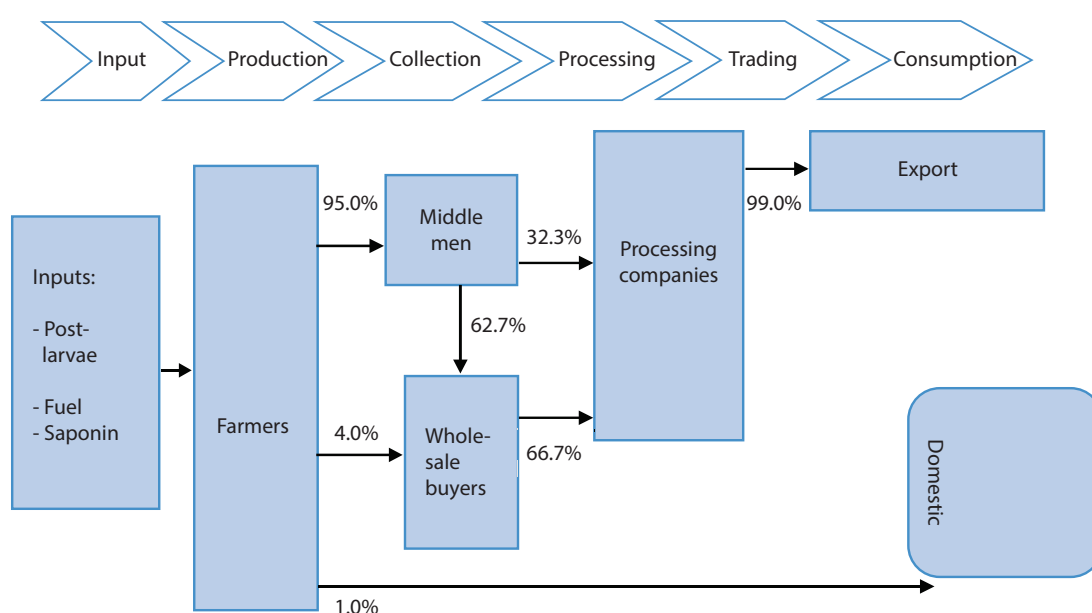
Input

Production

Collection

Processing

Trading

Consumption

Inputs:

- Post-larvae

- Fuel
- Saponin

Farmers

95.0%

Middle men

32.3%

62.7%

4.0%

Wholesale buyers

66.7%

Processing companies

99.0%

Export

Domestic

1.0%